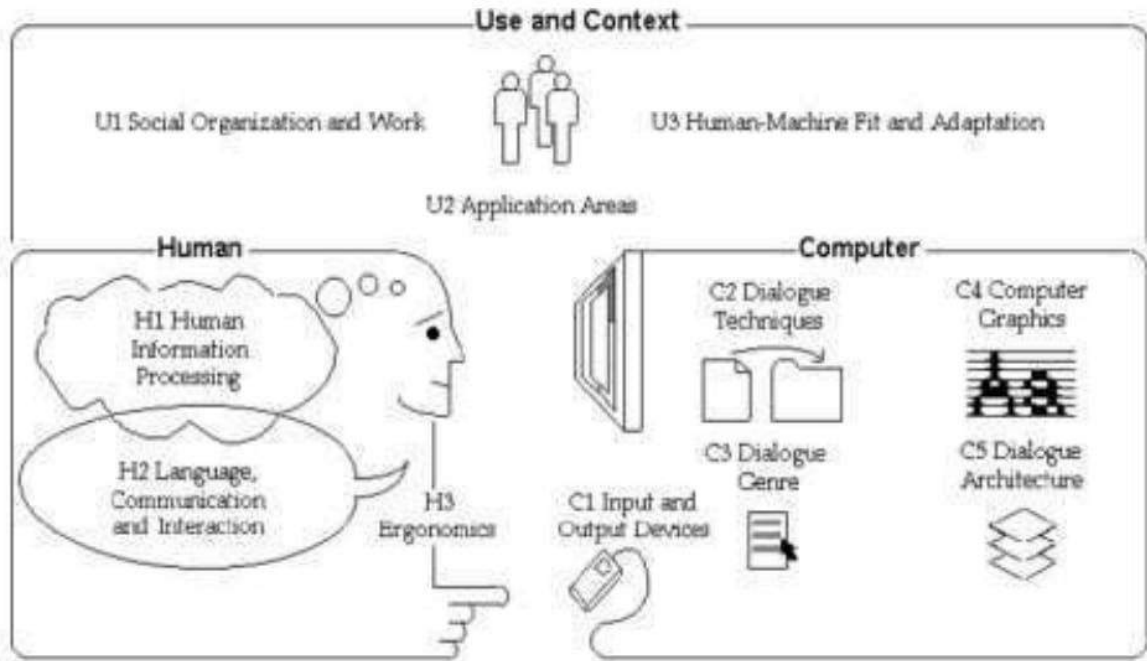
Use and Context

U1 Social Organization and Work

U3 Human-Machine Fit and Adaptation

U2 Application Areas

Human

H1 Human Information Processing

H2 Language, Communication and Interaction

H3 Ergonomics

Computer

C2 Dialogue Techniques

C4 Computer Graphics

C3 Dialogue Genre

C5 Dialogue Architecture

C1 Input and Output Devices